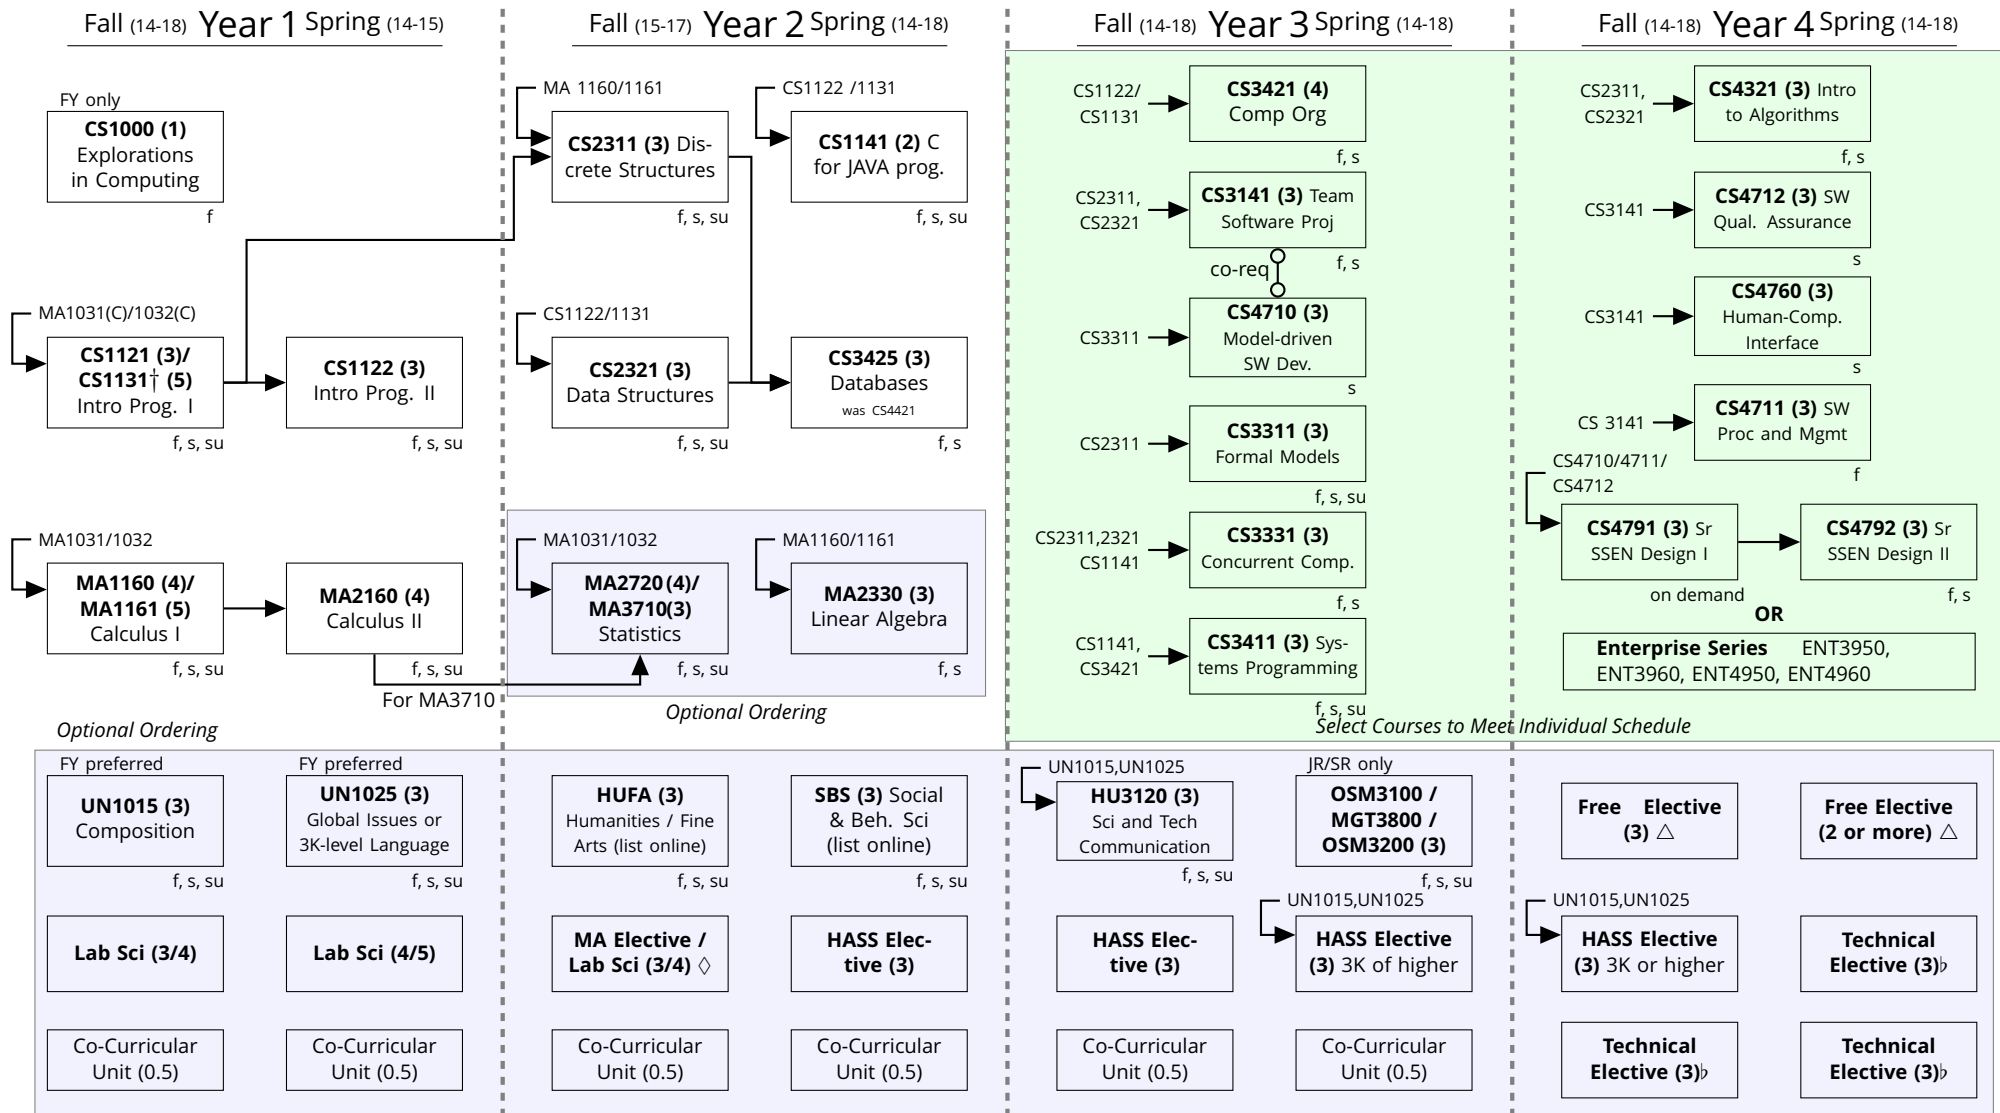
Fall (14-18) Year 1 Spring (14-15)

Fall (15-17) Year 2 Spring (14-18)

Fall (14-18) Year 3 Spring (14-18)

Fall (14-18) Year 4 Spring (14-18)

FY only
**CS1000 (1)** Explorations in Computing
f

MA1031(C)/1032(C)
**CS1121 (3)/ CS1131† (5)** Intro Prog. I
f, s, su

**CS1122 (3)** Intro Prog. II
f, s, su

MA1031/1032
**MA1160 (4)/ MA1161 (5)** Calculus I
f, s, su

**MA2160 (4)** Calculus II
f, s, su

For MA3710

Optional Ordering

MA 1160/1161
**CS2311 (3)** Discrete Structures
f, s, su

CS1122 /1131
**CS1141 (2)** C for JAVA prog.
f, s, su

CS1122/1131
**CS2321 (3)** Data Structures
f, s, su

**CS3425 (3)** Databases
was CS4421
f, s

MA1031/1032
**MA2720(4)/ MA3710(3)** Statistics
f, s, su

MA1160/1161
**MA2330 (3)** Linear Algebra
f, s

Optional Ordering

CS1122/ CS1131
**CS3421 (4)** Comp Org
f, s

CS2311, CS2321
**CS3141 (3)** Team Software Proj
f, s

co-req

CS3311
**CS4710 (3)** Model-driven SW Dev.
s

CS2311
**CS3311 (3)** Formal Models
f, s, su

CS2311,2321 CS1141
**CS3331 (3)** Concurrent Comp.
f, s

CS1141, CS3421
**CS3411 (3)** Systems Programming
f, s, su

CS2311, CS2321
**CS4321 (3)** Intro to Algorithms
f, s

CS3141
**CS4712 (3)** SW Qual. Assurance
s

CS3141
**CS4760 (3)** Human-Comp. Interface
s

CS 3141
**CS4711 (3)** SW Proc and Mgmt
f

CS4710/4711/ CS4712
**CS4791 (3)** Sr SSEN Design I
on demand

**CS4792 (3)** Sr SSEN Design II
f, s

**OR**

**Enterprise Series** ENT3950, ENT3960, ENT4950, ENT4960

Select Courses to Meet Individual Schedule

FY preferred
**UN1015 (3)** Composition
f, s, su

FY preferred
**UN1025 (3)** Global Issues or 3K-level Language
f, s, su

**HUFA (3)** Humanities / Fine Arts (list online)
f, s, su

**SBS (3)** Social & Beh. Sci (list online)
f, s, su

UN1015,UN1025
**HU3120 (3)** Sci and Tech Communication
f, s, su

JR/SR only
**OSM3100 / MGT3800 / OSM3200 (3)**
f, s, su

**Free Elective (3)** △

**Free Elective (2 or more)** △

**Lab Sci (3/4)**

**Lab Sci (4/5)**

**MA Elective / Lab Sci (3/4)** ◊

**HASS Elective (3)**

**HASS Elective (3)**

UN1015,UN1025
**HASS Elective (3)** 3K of higher

UN1015,UN1025
**HASS Elective (3)** 3K or higher

**Technical Elective (3)**♭

Co-Curricular Unit (0.5)

Co-Curricular Unit (0.5)

Co-Curricular Unit (0.5)

Co-Curricular Unit (0.5)

Co-Curricular Unit (0.5)

Co-Curricular Unit (0.5)

**Technical Elective (3)**♭

**Technical Elective (3)**♭